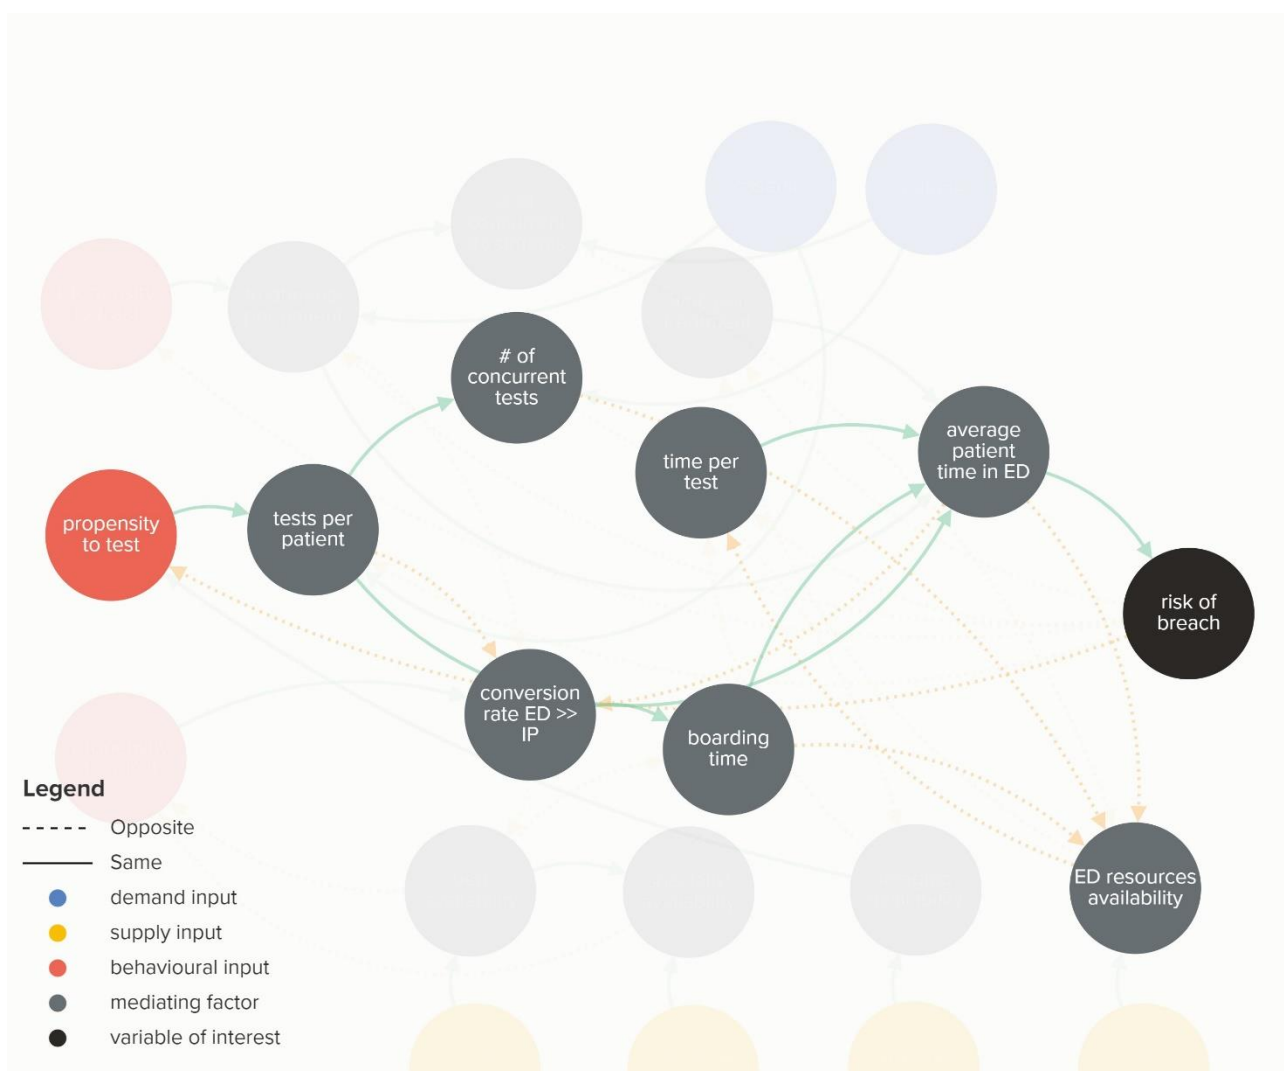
# of concurrent tests

time per test

average patient time in ED

propensity to test

tests per patient

risk of breach

conversion rate ED >> IP

boarding time

ED resources availability

Legend
Opposite
Same
demand input
supply input
behavioural input
mediating factor
variable of interest